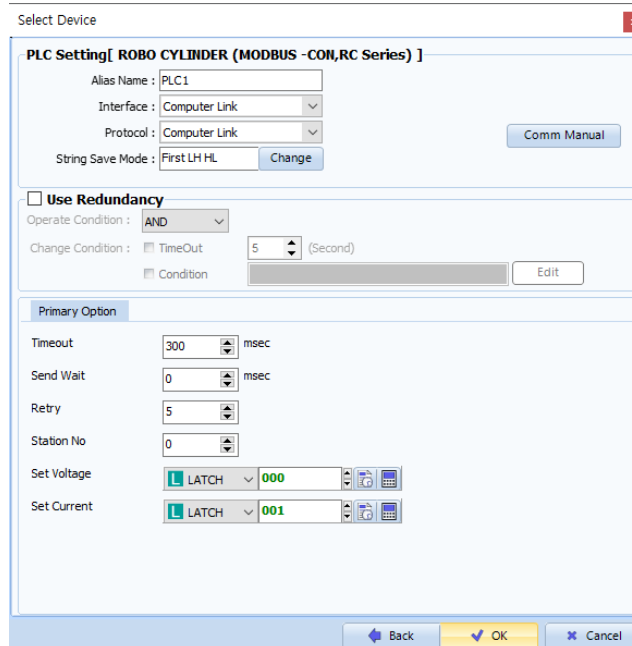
Select Device

PLC Setting[ ROBO CYLINDER (MODBUS -CON,RC Series) ]

Alias Name : PLC1

Interface : Computer Link

Protocol : Computer Link

String Save Mode : First LH HL Change

Comm Manual

Use Redundancy

Operate Condition : AND

Change Condition : TimeOut 5 (Second)

Condition Edit

Primary Option

Timeout 300 msec

Send Wait 0 msec

Retry 5

Station No 0

Set Voltage L LATCH 000

Set Current L LATCH 001

Back OK Cancel